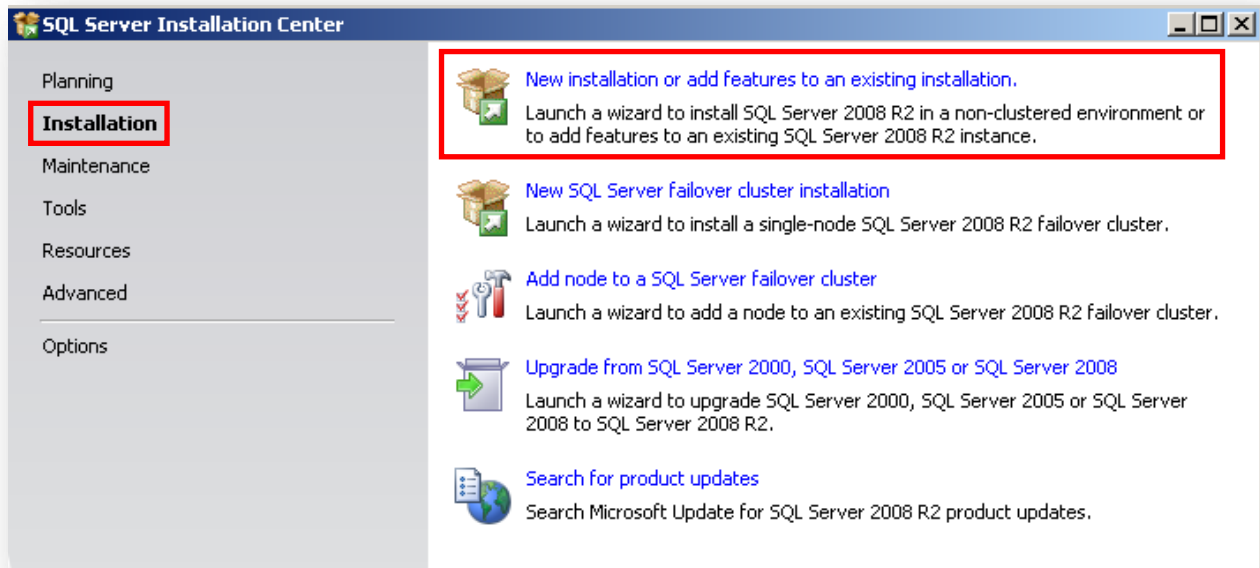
SQL Server Installation Center

Planning
Installation
Maintenance
Tools
Resources
Advanced
Options

New installation or add features to an existing installation.
Launch a wizard to install SQL Server 2008 R2 in a non-clustered environment or to add features to an existing SQL Server 2008 R2 instance.

New SQL Server failover cluster installation
Launch a wizard to install a single-node SQL Server 2008 R2 failover cluster.

Add node to a SQL Server failover cluster
Launch a wizard to add a node to an existing SQL Server 2008 R2 failover cluster.

Upgrade from SQL Server 2000, SQL Server 2005 or SQL Server 2008
Launch a wizard to upgrade SQL Server 2000, SQL Server 2005 or SQL Server 2008 to SQL Server 2008 R2.

Search for product updates
Search Microsoft Update for SQL Server 2008 R2 product updates.